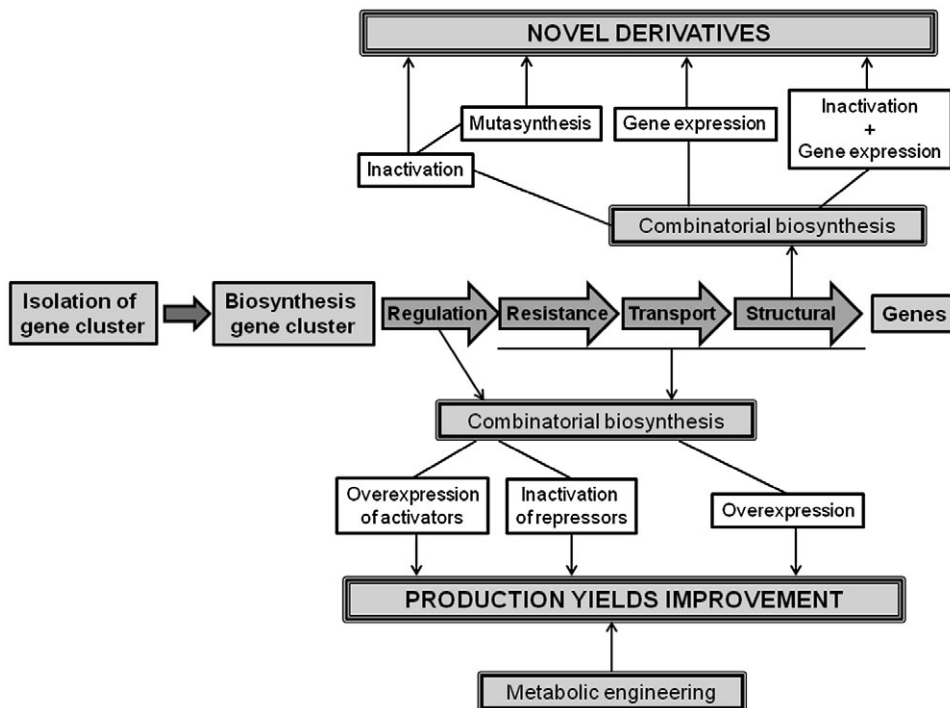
NOVEL DERIVATIVES

Mutasynthesis

Gene expression

Inactivation
+
Gene expression

Inactivation

Combinatorial biosynthesis

Isolation of gene cluster

Biosynthesis gene cluster

Regulation

Resistance

Transport

Structural

Genes

Combinatorial biosynthesis

Overexpression of activators

Inactivation of repressors

Overexpression

PRODUCTION YIELDS IMPROVEMENT

Metabolic engineering